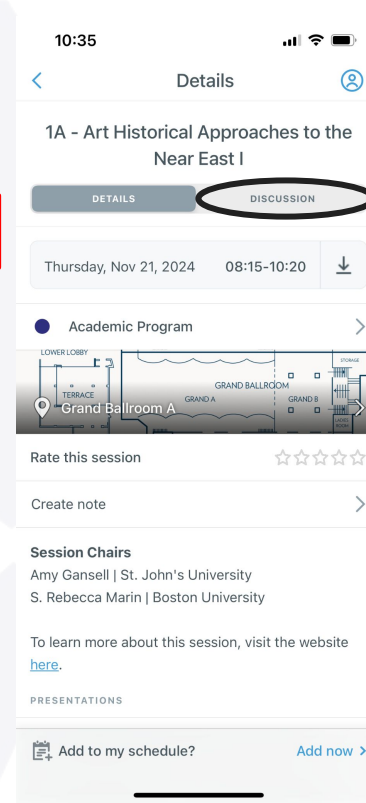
10:35

Details

1A - Art Historical Approaches to the Near East I

DETAILS

DISCUSSION

Thursday, Nov 21, 2024 08:15-10:20

Academic Program

LOWER LOBBY

TERRACE

GRAND BALLROOM

GRAND A

GRAND B

STORAGE

Grand Ballroom A

Rate this session

Create note

Session Chairs

Amy Gansell | St. John's University

S. Rebecca Marin | Boston University

To learn more about this session, visit the website here.

PRESENTATIONS

Add to my schedule?

Add now